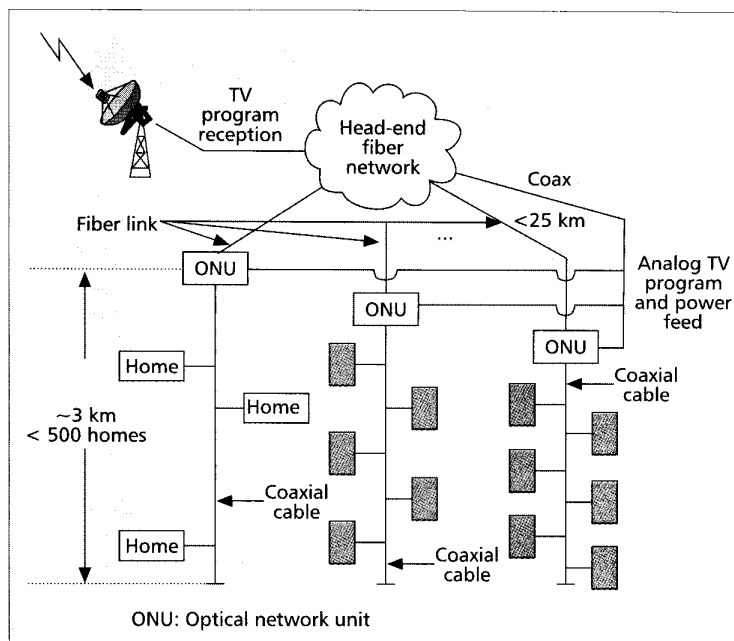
TV program reception

Head-end fiber network

Coax

Fiber link

...

<25 km

ONU

Analog TV program and power feed

ONU

ONU

Home

Coaxial cable

Home

~3 km
< 500 homes

Coaxial cable

Home

Coaxial cable

ONU: Optical network unit